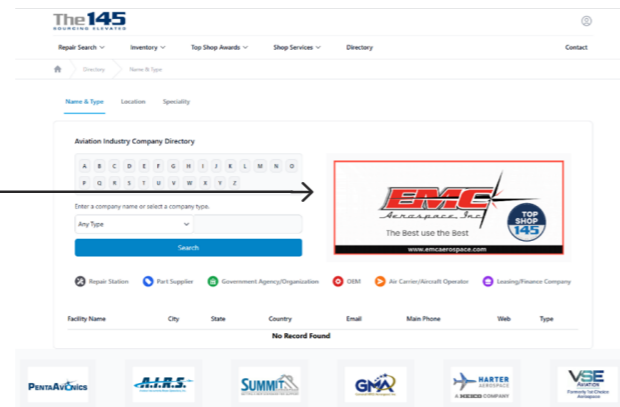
The145
SOUNDING ELEVATED

Repair Search Inventory Top Shop Awards Shop Services Directory Contact

Directory Name & Type

Name & Type Location Speciality

Aviation Industry Company Directory

A B C D E F G H I J K L M N O
P Q R S T U V W X Y Z

Enter a company name or select a company type.

Any Type

Search

EMC Aerospace Inc
The Best use the Best
TOP SHOP 145
www.emcaerospace.com

Repair Station Part Supplier Government Agency/Organization OEM Air Carrier/Aircraft Operator Leasing/Finance Company

| Facility Name | City | State | Country | Email | Main Phone | Web | Type |
|---|---|---|---|---|---|---|---|
| No Record Found | | | | | | | |

PENTAAVIONICS A.I.R.S. SUMMIT GMA HARTER AEROSPACE A HEICO COMPANY VSE AVIATION Formerly 1st Choice Aerospace